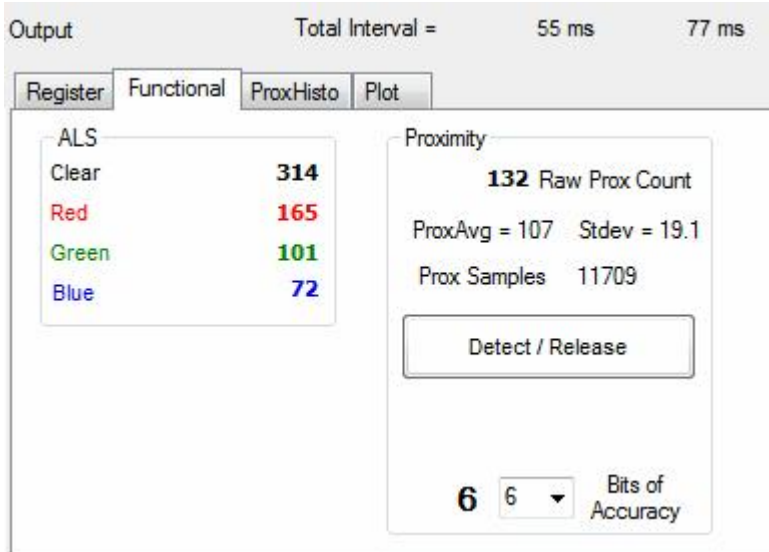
Output Total Interval = 55 ms 77 ms

Register Functional ProxHisto Plot

ALS

| | |
|---|---|
| Clear | 314 |
| Red | 165 |
| Green | 101 |
| Blue | 72 |

Proximity

132 Raw Prox Count

ProxAvg = 107 Stdev = 19.1

Prox Samples 11709

Detect / Release

6 6 Bits of Accuracy